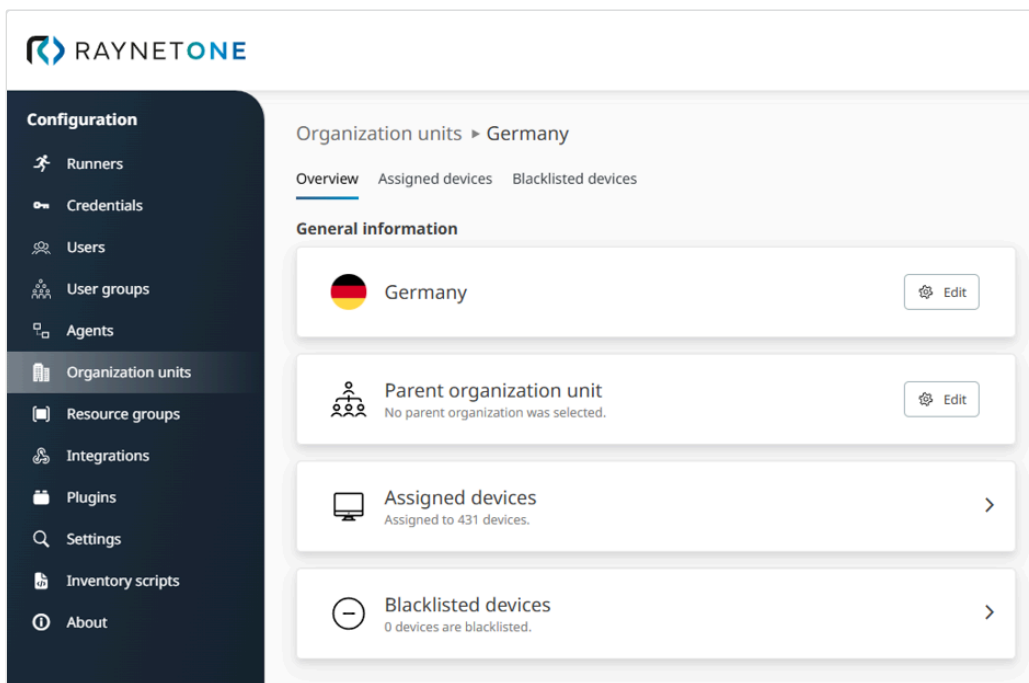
RAYNETONE

Configuration
Runners
Credentials
Users
User groups
Agents
Organization units
Resource groups
Integrations
Plugins
Settings
Inventory scripts
About

Organization units ▸ Germany

Overview Assigned devices Blacklisted devices

General information

Germany
Edit

Parent organization unit
No parent organization was selected.
Edit

Assigned devices
Assigned to 431 devices.

Blacklisted devices
0 devices are blacklisted.